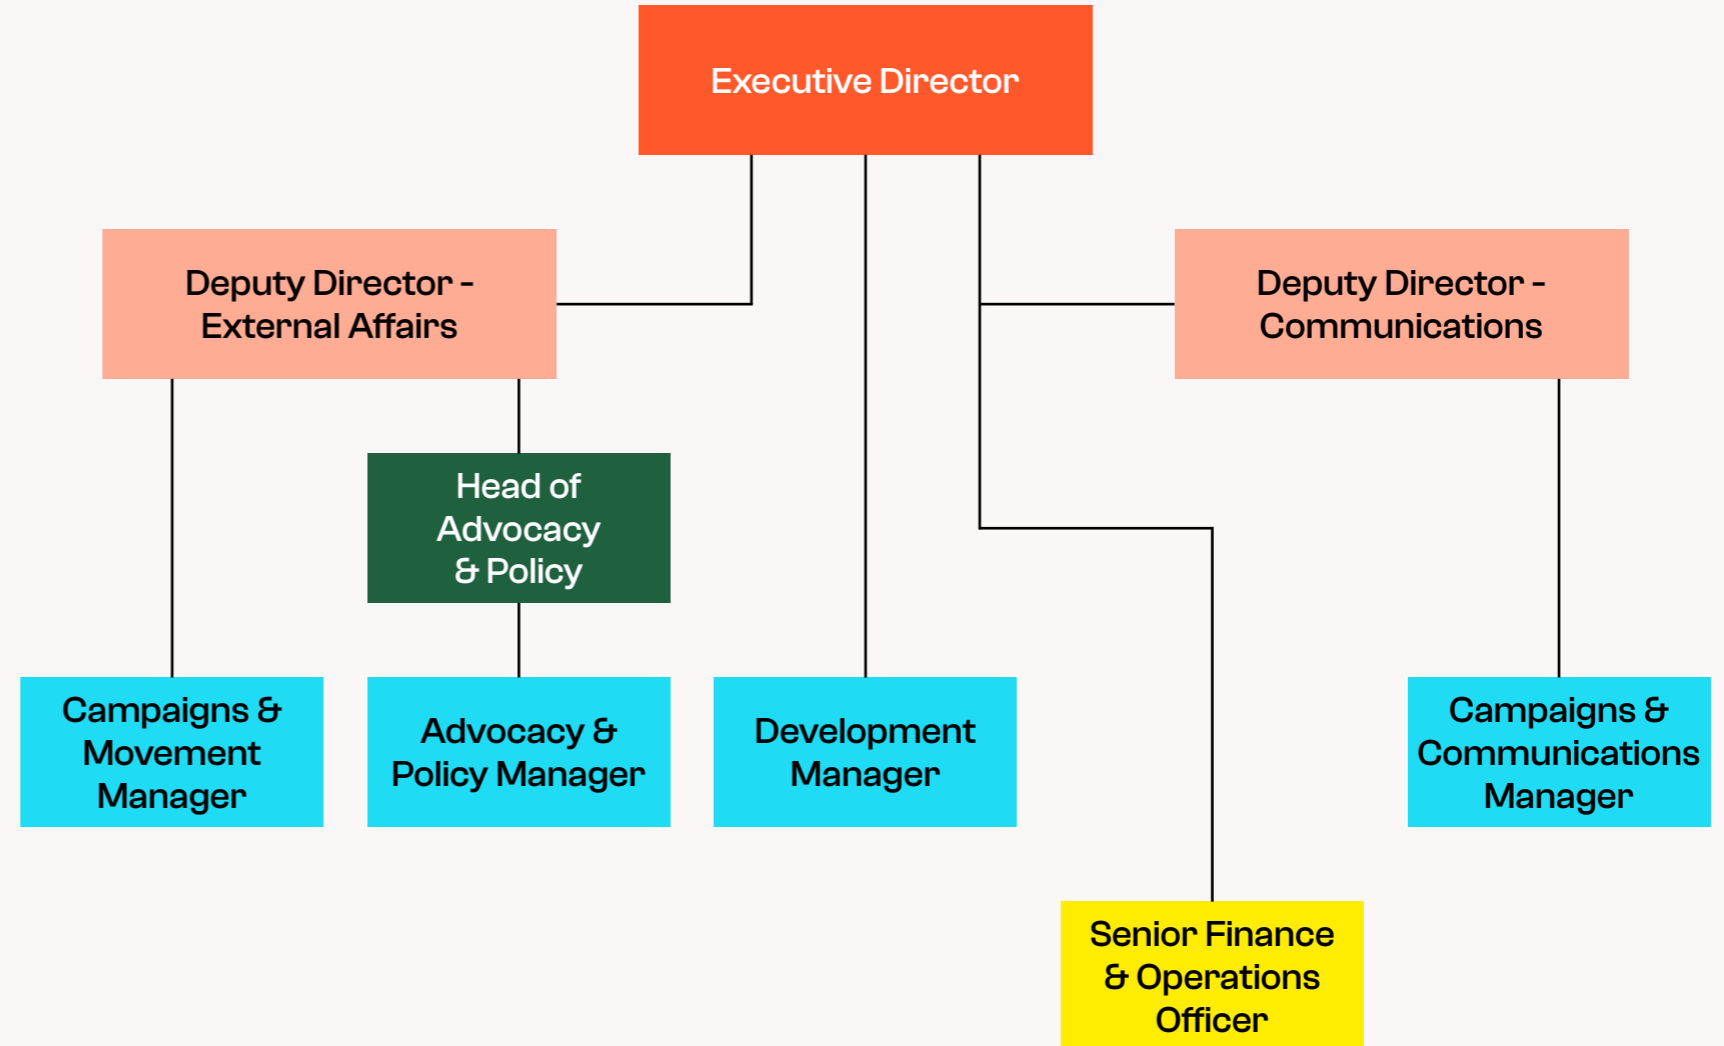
Executive Director

Deputy Director - External Affairs

Deputy Director - Communications

Head of Advocacy & Policy

Campaigns & Movement Manager

Advocacy & Policy Manager

Development Manager

Campaigns & Communications Manager

Senior Finance & Operations Officer